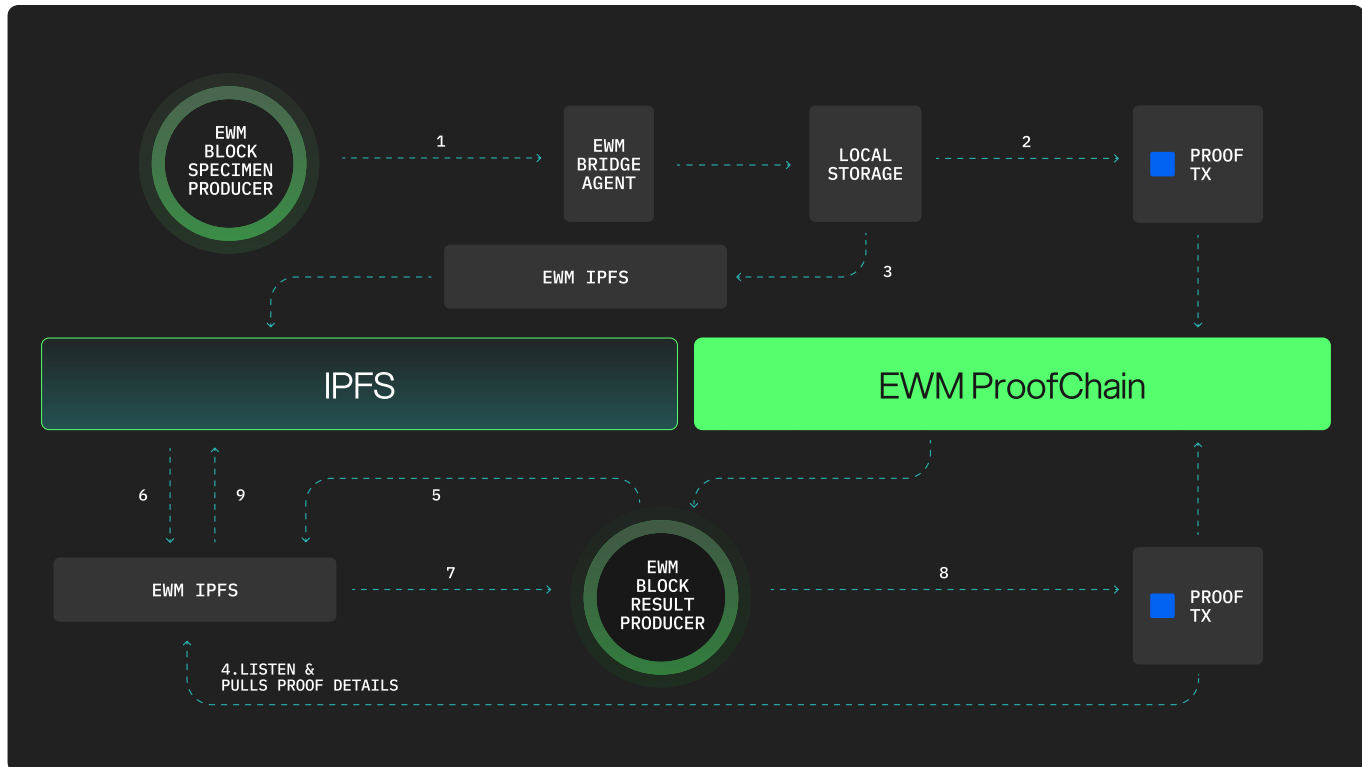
EWM BLOCK SPECIMEN PRODUCER

1

EWM BRIDGE AGENT

LOCAL STORAGE

2

PROOF TX

EWM IPFS

3

IPFS

EWM ProofChain

6

9

5

EWM IPFS

7

EWM BLOCK RESULT PRODUCER

8

PROOF TX

4.LISTEN & PULLS PROOF DETAILS